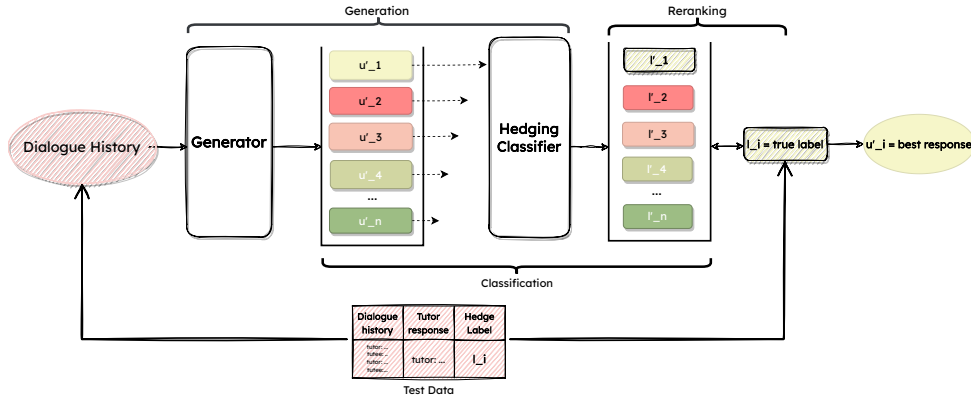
Generation

Reranking

Dialogue History

Generator

u'_1
u'_2
u'_3
u'_4
...
u'_n

Hedging Classifier

l'_1
l'_2
l'_3
l'_4
...
l'_n

l_i = true label

u'_i = best response

Classification

| Dialogue history | Tutor response | Hedge Label |
|---|---|---|
| tutor: ... tutee: ... tutor: ... tutee: ... | tutor: ... | l_i |

Test Data